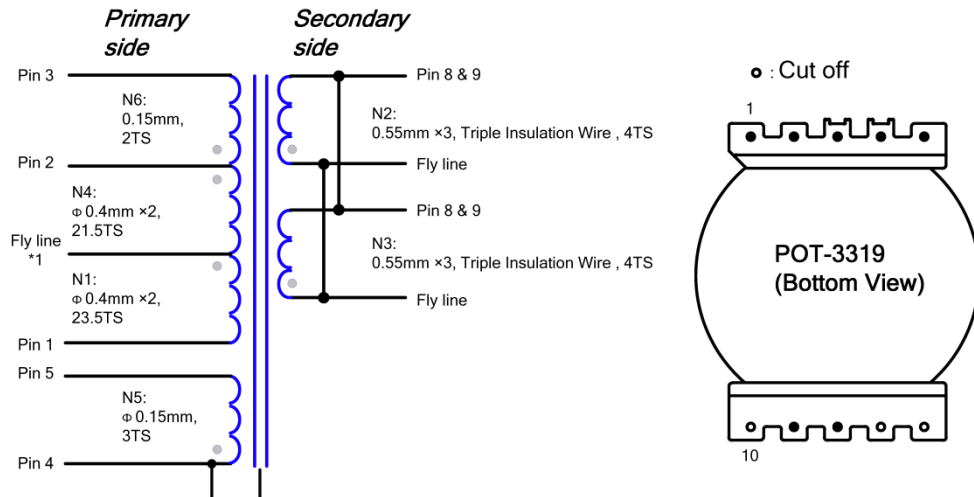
Primary side

Secondary side

Pin 3

N6: 0.15mm, 2TS

Pin 2

N4: Φ 0.4mm ×2, 21.5TS

Fly line *1

N1: Φ 0.4mm ×2, 23.5TS

Pin 1

Pin 5

N5: Φ 0.15mm, 3TS

Pin 4

Pin 8 & 9

N2: 0.55mm ×3, Triple Insulation Wire , 4TS

Fly line

Pin 8 & 9

N3: 0.55mm ×3, Triple Insulation Wire , 4TS

Fly line

: Cut off

1

POT-3319 (Bottom View)

10